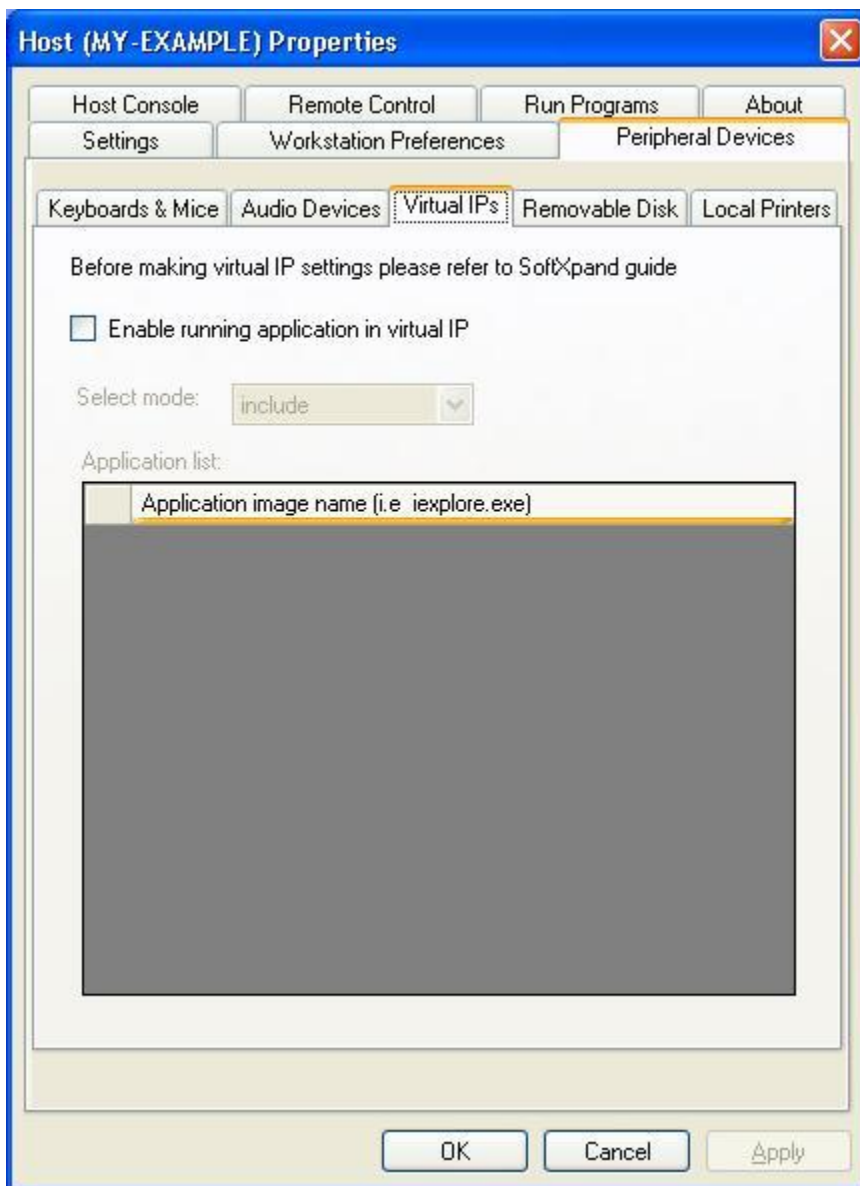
Host (MY-EXAMPLE) Properties

Host Console
Remote Control
Run Programs
About
Settings
Workstation Preferences
Peripheral Devices

Keyboards & Mice
Audio Devices
Virtual IPs
Removable Disk
Local Printers

Before making virtual IP settings please refer to SoftXpand guide

Enable running application in virtual IP

Select mode: include

Application list:

| | Application image name (i.e iexplore.exe) |
|---|---|

OK
Cancel
Apply